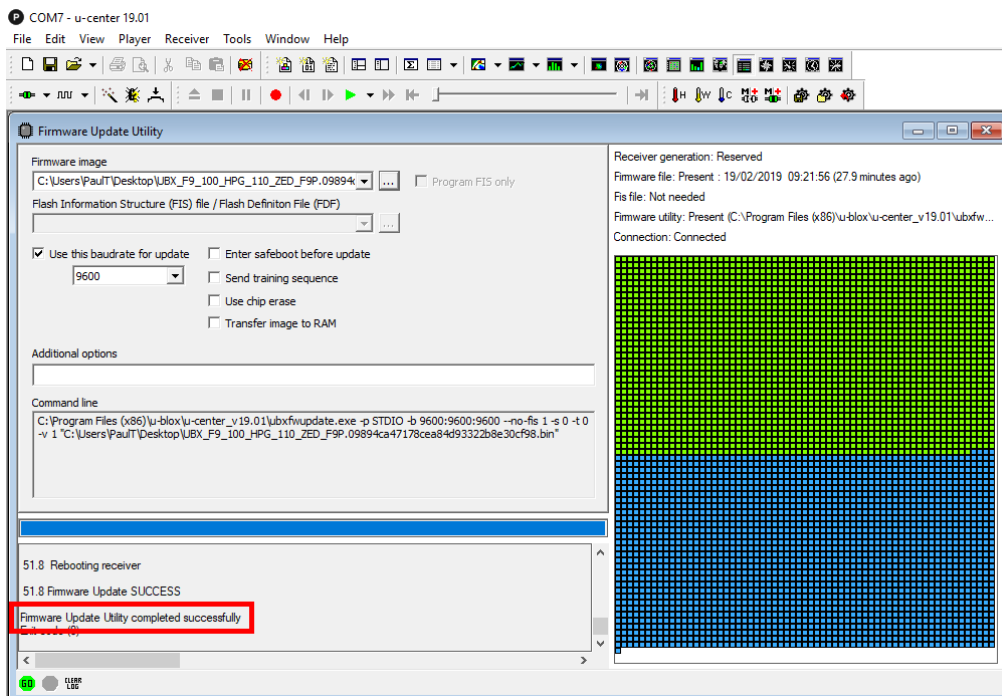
COM7 - u-center 19.01

File Edit View Player Receiver Tools Window Help

Firmware Update Utility

Firmware image

C:\Users\PaulT\Desktop\UBX_F9_100_HPG_110_ZED_F9P.09894c

Program FIS only

Flash Information Structure (FIS) file / Flash Definiton File (FDF)

Use this baudrate for update

9600

Enter safeboot before update

Send training sequence

Use chip erase

Transfer image to RAM

Additional options

Command line

C:\Program Files (x86)\u-blox\u-center_v19.01\ubxfwupdate.exe -p STDIO -b 9600:9600:9600 --no-fis 1 -s 0 -t 0 -v 1 "C:\Users\PaulT\Desktop\UBX_F9_100_HPG_110_ZED_F9P.09894ca47178cea84d93322b8e30cf98.bin"

51.8 Rebooting receiver

51.8 Firmware Update SUCCESS

Firmware Update Utility completed successfully

Exit code (0)

Receiver generation: Reserved

Firmware file: Present : 19/02/2019 09:21:56 (27.9 minutes ago)

Fis file: Not needed

Firmware utility: Present (C:\Program Files (x86)\u-blox\u-center_v19.01\ubxfw...

Connection: Connected

GO

CLEAR LOG